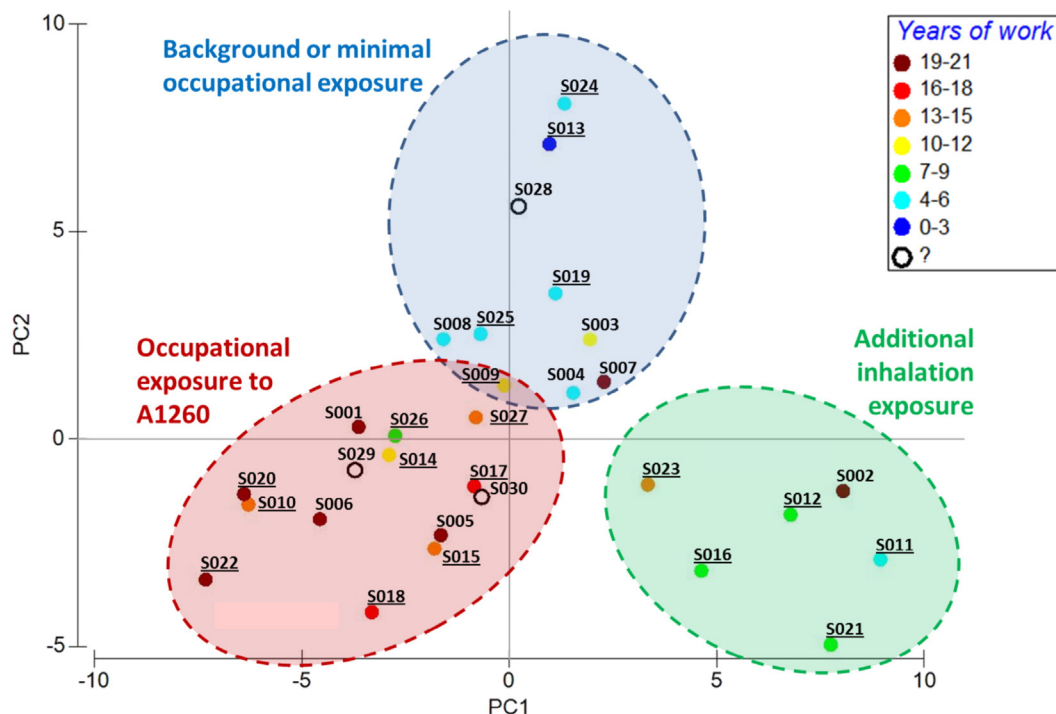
Years of work
19-21
16-18
13-15
10-12
7-9
4-6
0-3
?

Background or minimal occupational exposure

Occupational exposure to A1260

Additional inhalation exposure

10
5
0
-5
PC2

-10
-5
0
5
10
PC1

S024
S013
S028
S019
S008
S025
S003
S009
S004
S007
S001
S026
S027
S029
S014
S017
S030
S020
S010
S006
S005
S015
S022
S018
S023
S002
S012
S016
S011
S021